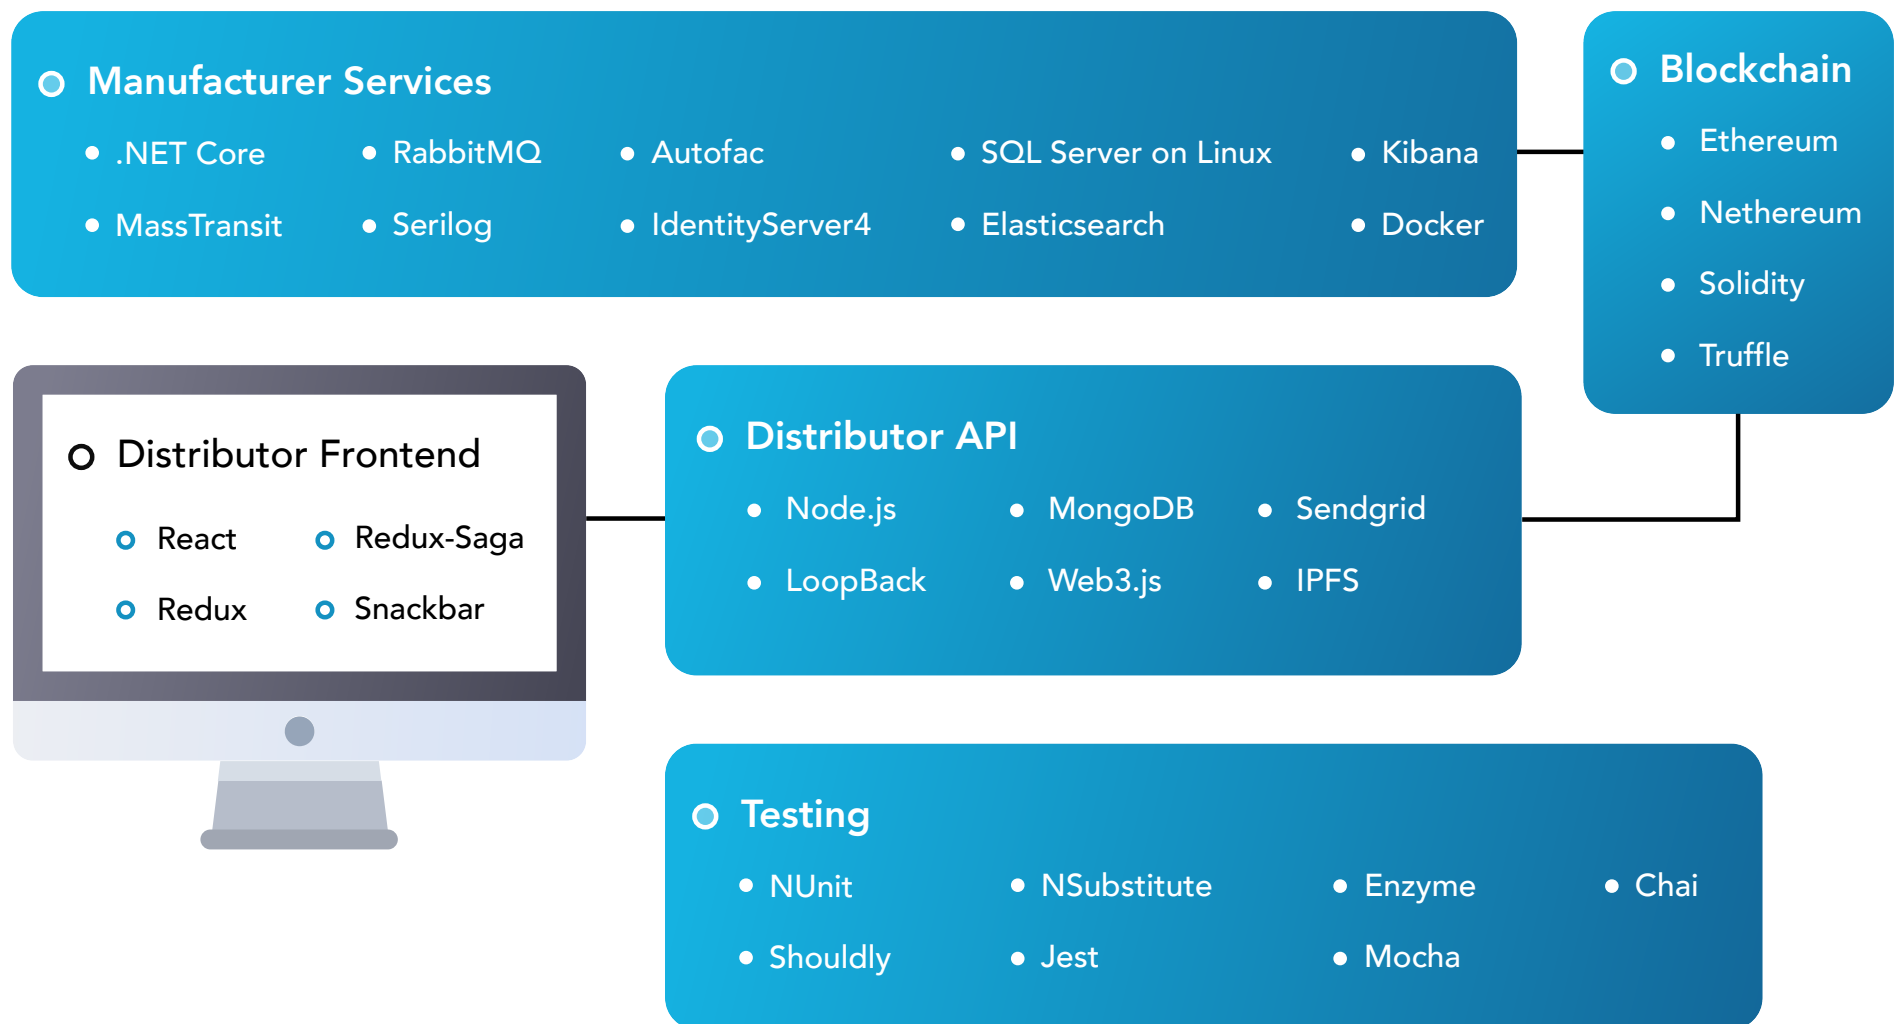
Manufacturer Services

- .NET Core
- MassTransit
- RabbitMQ
- Serilog
- Autofac
- IdentityServer4
- SQL Server on Linux
- Elasticsearch
- Kibana
- Docker

Blockchain

- Ethereum
- Nethereum
- Solidity
- Truffle

Distributor Frontend

- React
- Redux
- Redux-Saga
- Snackbar

Distributor API

- Node.js
- LoopBack
- MongoDB
- Web3.js
- Sendgrid
- IPFS

Testing

- NUnit
- Shouldly
- NSubstitute
- Jest
- Enzyme
- Mocha
- Chai